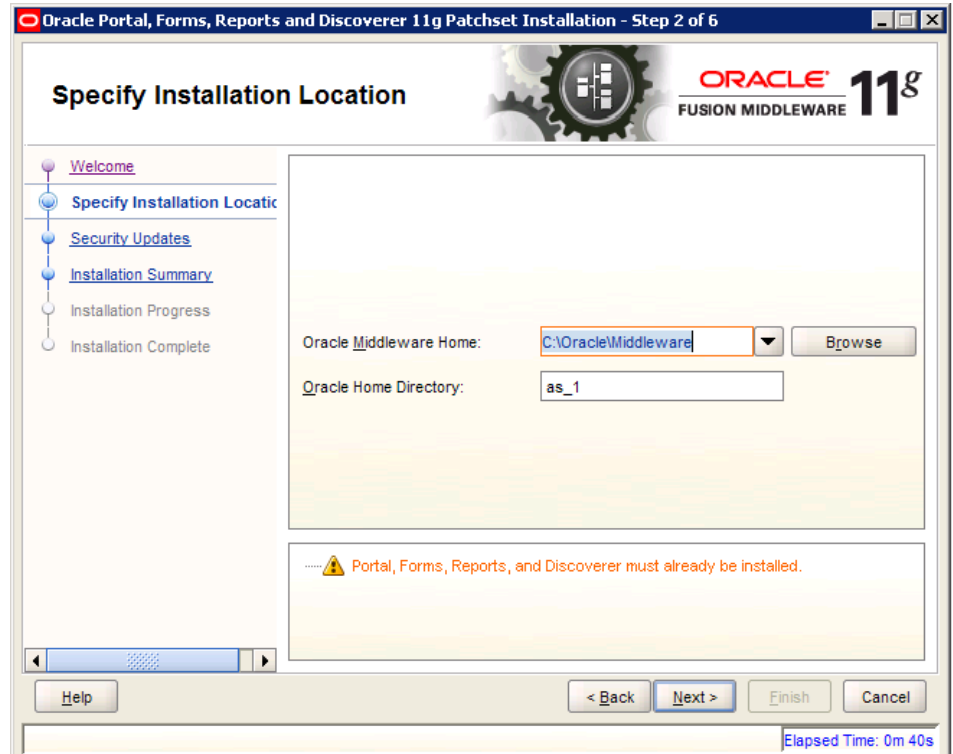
Oracle Portal, Forms, Reports and Discoverer 11g Patchset Installation - Step 2 of 6

Specify Installation Location

ORACLE
FUSION MIDDLEWARE
11g

Welcome
Specify Installation Locatic
Security Updates
Installation Summary
Installation Progress
Installation Complete

Oracle Middleware Home: C:\Oracle\Middleware Browse

Oracle Home Directory: as_1

Portal, Forms, Reports, and Discoverer must already be installed.

Help
< Back
Next >
Finish
Cancel

Elapsed Time: 0m 40s